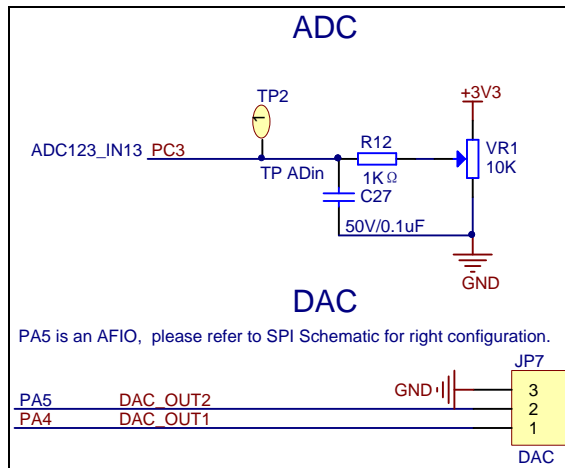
ADC

TP2

ADC123_IN13 PC3

TP ADin

R12

1K Ω

C27

50V/0.1uF

+3V3

VR1
10K

GND

DAC

PA5 is an AFIO, please refer to SPI Schematic for right configuration.

JP7

GND

PA5 DAC_OUT2
PA4 DAC_OUT1

3
2
1

DAC